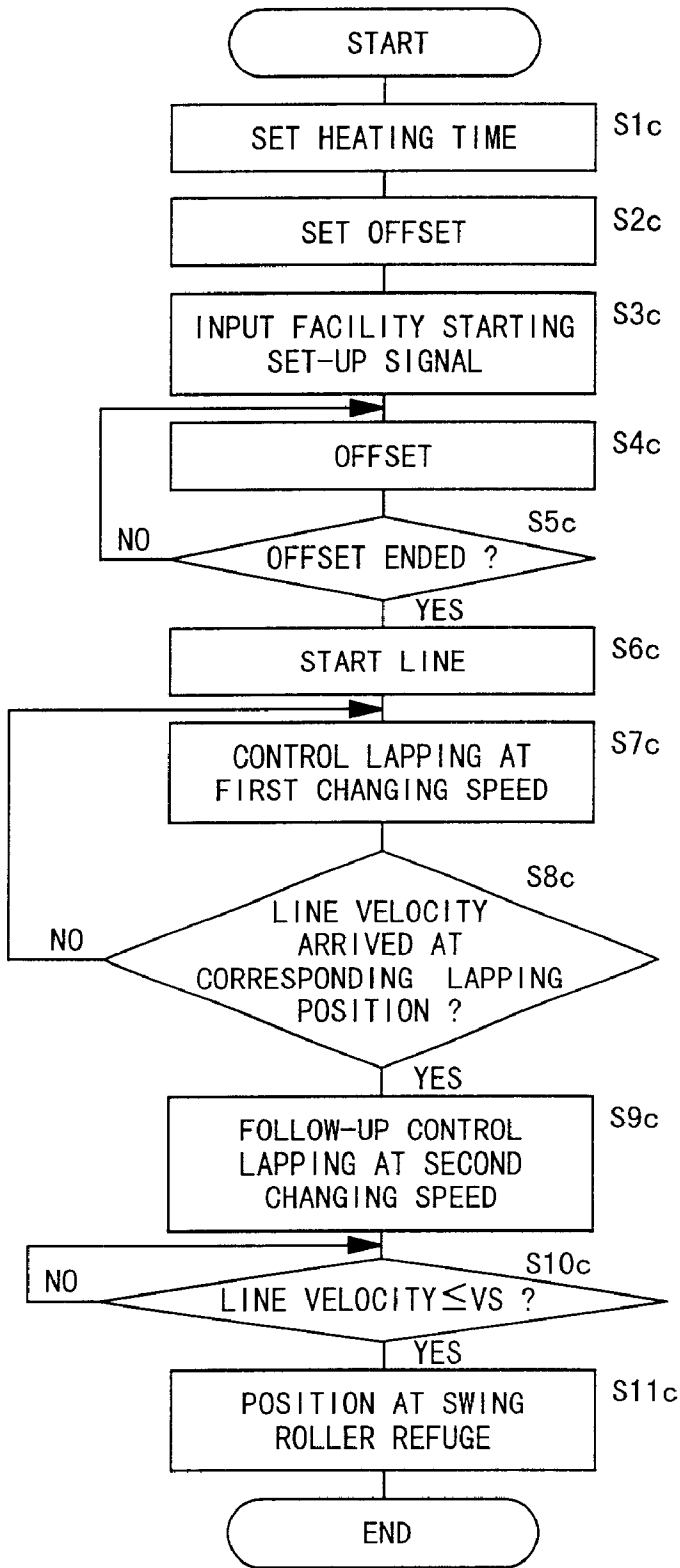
START

S1c
SET HEATING TIME

S2c
SET OFFSET

S3c
INPUT FACILITY STARTING SET-UP SIGNAL

S4c
OFFSET

S5c
NO
OFFSET ENDED ?
YES

S6c
START LINE

S7c
CONTROL LAPPING AT FIRST CHANGING SPEED

S8c
NO
LINE VELOCITY ARRIVED AT CORRESPONDING LAPPING POSITION ?
YES

S9c
FOLLOW-UP CONTROL LAPPING AT SECOND CHANGING SPEED

S10c
NO
LINE VELOCITY$\leq$VS ?
YES

S11c
POSITION AT SWING ROLLER REFUGE

END